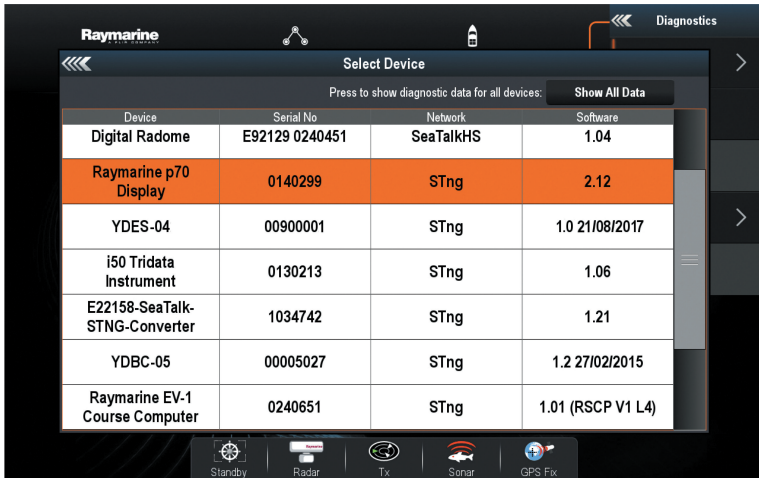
Raymarine
A FLIR COMPANY

Diagnostics

Select Device

Press to show diagnostic data for all devices:

Show All Data

| Device | Serial No | Network | Software |
|---|---|---|---|
| Digital Radome | E92129 0240451 | SeaTalkHS | 1.04 |
| Raymarine p70 Display | 0140299 | STng | 2.12 |
| YDES-04 | 00900001 | STng | 1.0 21/08/2017 |
| i50 Tridata Instrument | 0130213 | STng | 1.06 |
| E22158-SeaTalk-STNG-Converter | 1034742 | STng | 1.21 |
| YDBC-05 | 00005027 | STng | 1.2 27/02/2015 |
| Raymarine EV-1 Course Computer | 0240651 | STng | 1.01 (RSCP V1 L4) |

Standby

Radar

Tx

Sonar

GPS Fix